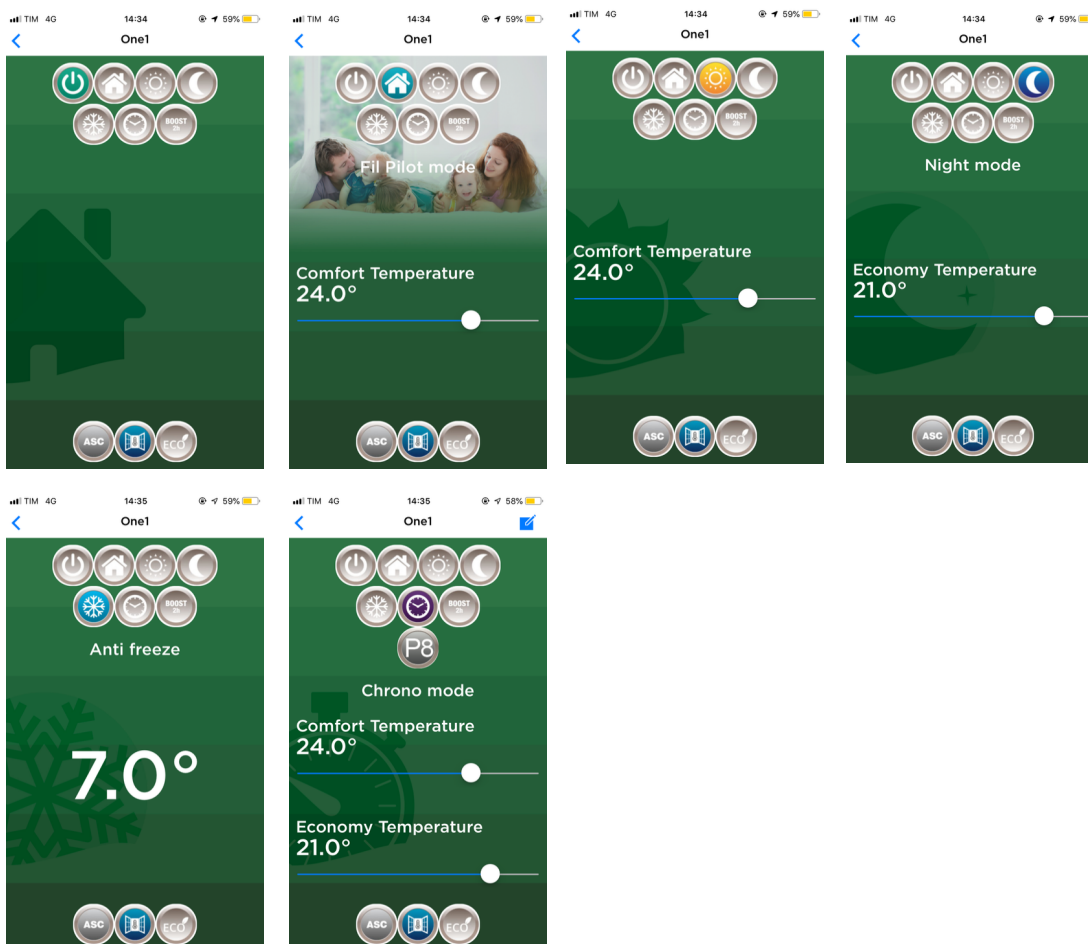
TIM 4G 14:34 59%
One1
BOOST 2h
ASC ECO

TIM 4G 14:34 59%
One1
BOOST 2h
Fil Pilot mode
Comfort Temperature
24.0°
ASC ECO

TIM 4G 14:34 59%
One1
BOOST 2h
Comfort Temperature
24.0°
ASC ECO

TIM 4G 14:34 59%
One1
BOOST 2h
Night mode
Economy Temperature
21.0°
ASC ECO

TIM 4G 14:35 59%
One1
BOOST 2h
Anti freeze
7.0°
ASC ECO

TIM 4G 14:35 58%
One1
BOOST 2h
P8
Chrono mode
Comfort Temperature
24.0°
Economy Temperature
21.0°
ASC ECO